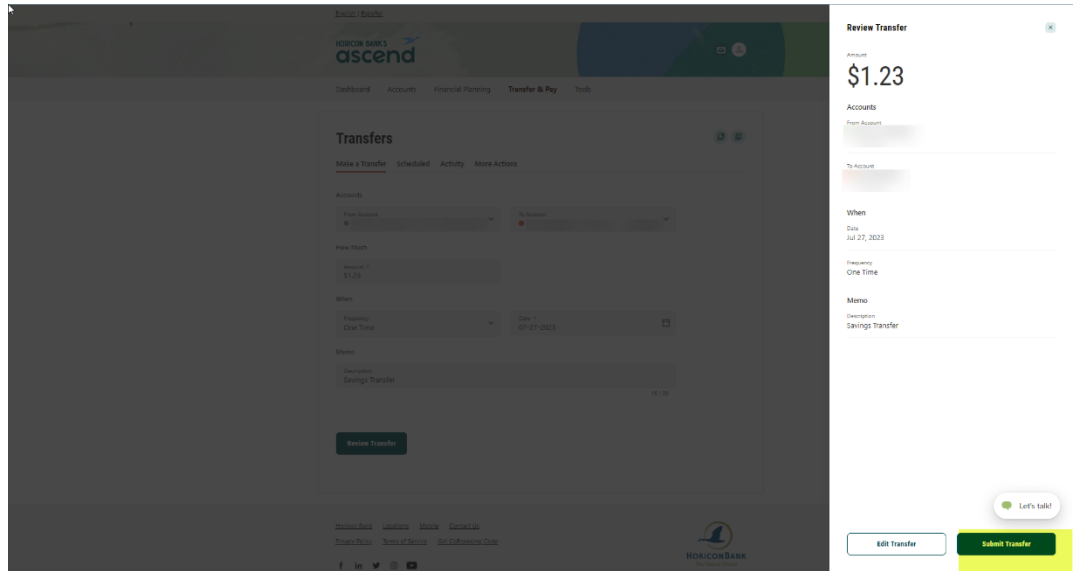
English | Español

HORICON BANK'S
ascend

Dashboard Accounts Financial Planning Transfer & Pay Tools

Transfers

Make a Transfer Scheduled Activity More Actions

Accounts

From Account

To Account

How Much

Amount *
$1.23

When

Frequency
One Time

Date *
07-27-2023

Memo

Description
Savings Transfer

15 / 30

Review Transfer

Horicon Bank Locations Mobile Contact Us
Privacy Policy Terms of Service Get Cobrowsing Code

HORICON BANK

Review Transfer

Amount
$1.23

Accounts

From Account

To Account

When

Date
Jul 27, 2023

Frequency
One Time

Memo

Description
Savings Transfer

Let's talk!

Edit Transfer

Submit Transfer